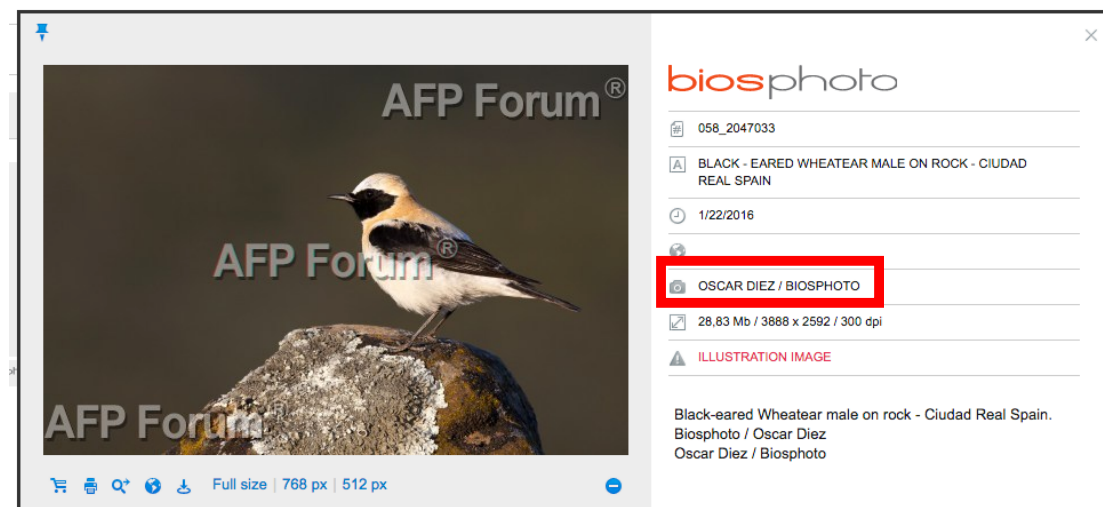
AFP Forum®

AFP Forum®

AFP Forum

Full size | 768 px | 512 px

biosphoto

058_2047033

BLACK - EARED WHEATEAR MALE ON ROCK - CIUDAD REAL SPAIN

1/22/2016

OSCAR DIEZ / BIOSPHOTO

28,83 Mb / 3888 x 2592 / 300 dpi

ILLUSTRATION IMAGE

Black-eared Wheatear male on rock - Ciudad Real Spain.
Biosphoto / Oscar Diez
Oscar Diez / Biosphoto